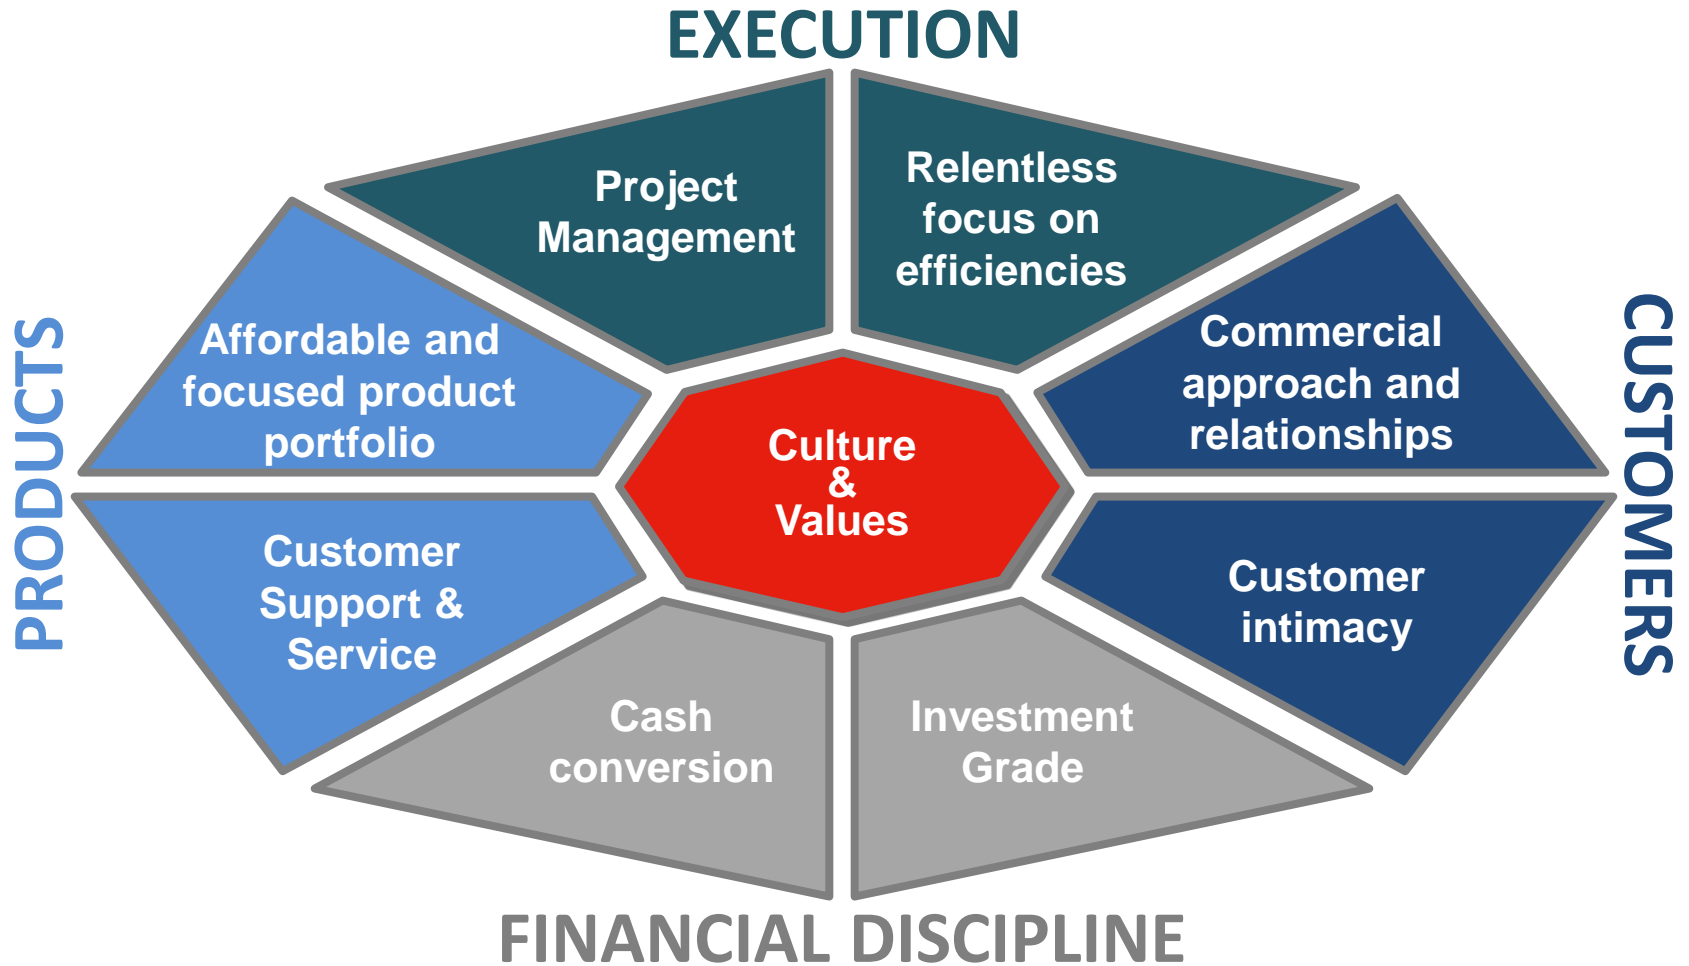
EXECUTION

Project Management

Relentless focus on efficiencies

PRODUCTS

Affordable and focused product portfolio

Culture & Values

Commercial approach and relationships

CUSTOMERS

Customer Support & Service

Customer intimacy

Cash conversion

Investment Grade

FINANCIAL DISCIPLINE